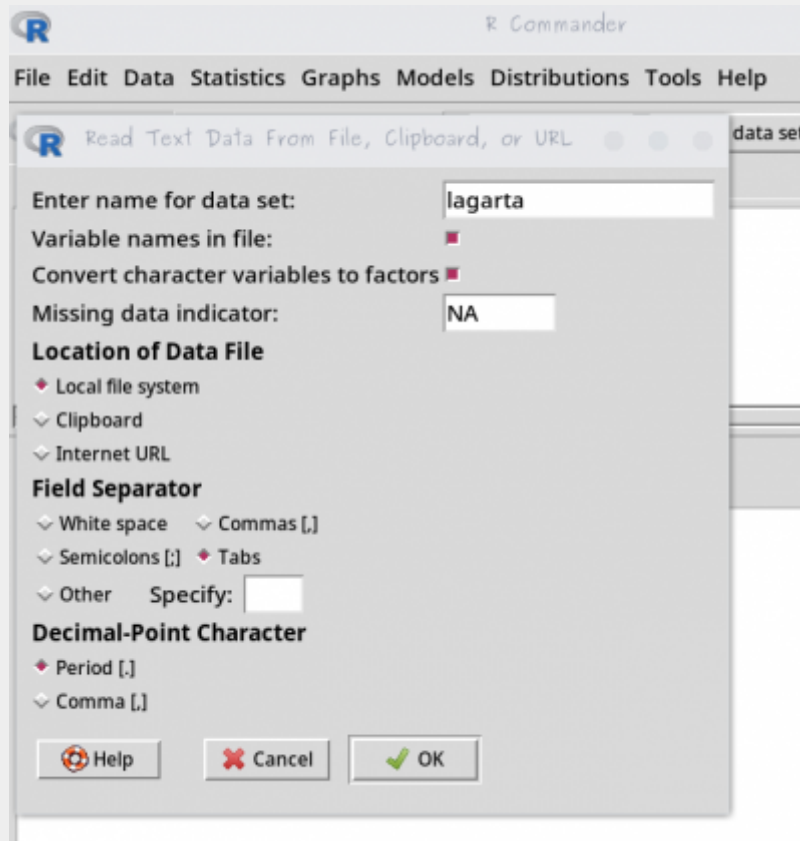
R Commander

File Edit Data Statistics Graphs Models Distributions Tools Help

data set

Read Text Data From File, Clipboard, or URL

Enter name for data set: lagarta

Variable names in file:

Convert character variables to factors

Missing data indicator: NA

Location of Data File

Local file system

Clipboard

Internet URL

Field Separator

White space

Commas [,]

Semicolons [;]

Tabs

Other

Specify:

Decimal-Point Character

Period [.]

Comma [,]

Help

Cancel

OK